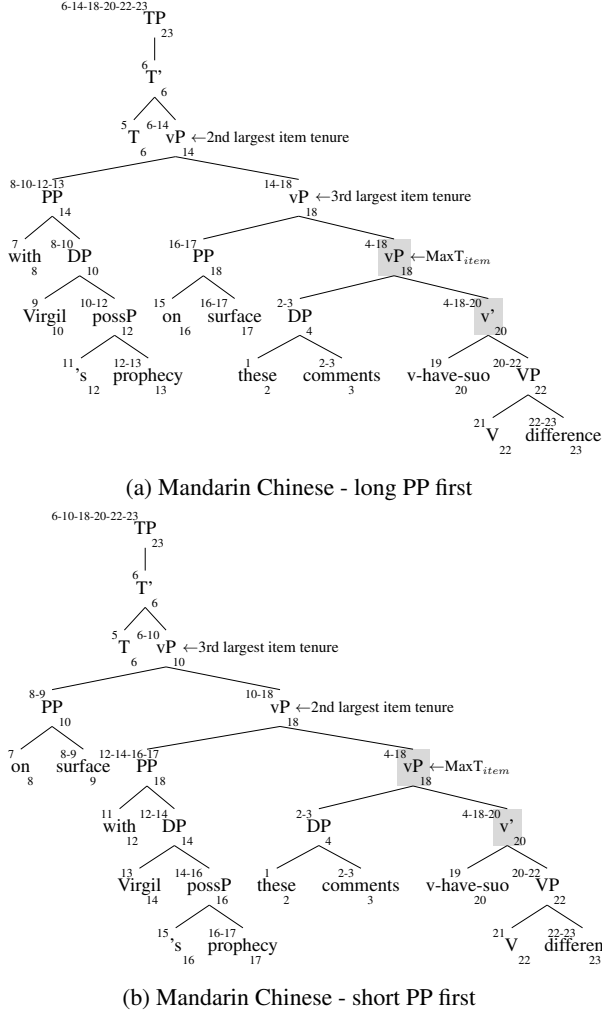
6-14-18-20-22-23
TP
23
6
T'
6
5
T
6
6-14
vP ←2nd largest item tenure
14
8-10-12-13
PP
14
7
with
8
8-10
DP
10
9
Virgil
10
10-12
possP
12
11
's
12
12-13
prophecy
13
14-18
vP ←3rd largest item tenure
18
16-17
PP
18
15
on
16
16-17
surface
17
4-18
vP ←MaxT$_{item}$
18
2-3
DP
4
1
these
2
2-3
comments
3
4-18-20
v'
20
19
v-have-suo
20
20-22
VP
22
21
V
22
22-23
difference
23

(a) Mandarin Chinese - long PP first

6-10-18-20-22-23
TP
23
6
T'
6
5
T
6
6-10
vP ←3rd largest item tenure
10
8-9
PP
10
7
on
8
8-9
surface
9
10-18
vP ←2nd largest item tenure
18
12-14-16-17
PP
18
11
with
12
12-14
DP
14
13
Virgil
14
14-16
possP
16
15
's
16
16-17
prophecy
17
4-18
vP ←MaxT$_{item}$
18
2-3
DP
4
1
these
2
2-3
comments
3
4-18-20
v'
20
19
v-have-suo
20
20-22
VP
22
21
V
22
22-23
differen
23

(b) Mandarin Chinese - short PP first